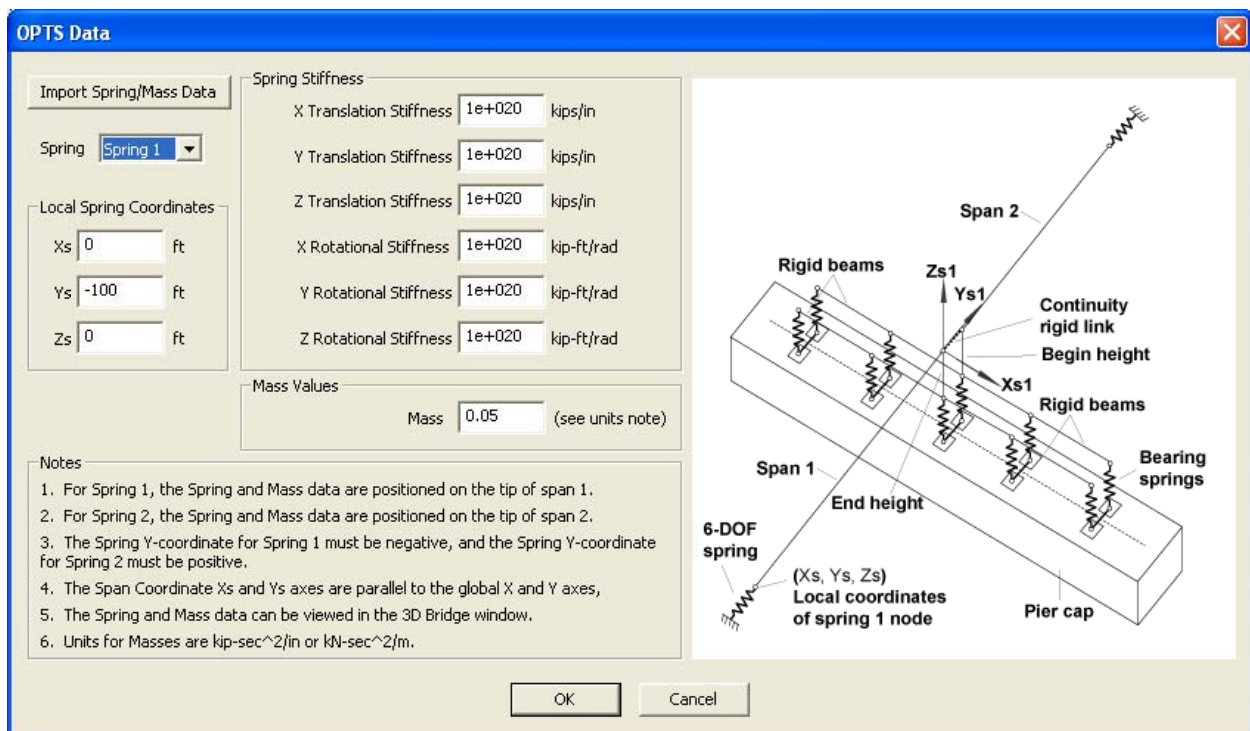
OPTS Data

Import Spring/Mass Data

Spring Spring 1

Local Spring Coordinates

Xs 0 ft

Ys -100 ft

Zs 0 ft

Spring Stiffness

X Translation Stiffness 1e+020 kips/in

Y Translation Stiffness 1e+020 kips/in

Z Translation Stiffness 1e+020 kips/in

X Rotational Stiffness 1e+020 kip-ft/rad

Y Rotational Stiffness 1e+020 kip-ft/rad

Z Rotational Stiffness 1e+020 kip-ft/rad

Mass Values

Mass 0.05 (see units note)

Notes

1. For Spring 1, the Spring and Mass data are positioned on the tip of span 1.

2. For Spring 2, the Spring and Mass data are positioned on the tip of span 2.

3. The Spring Y-coordinate for Spring 1 must be negative, and the Spring Y-coordinate for Spring 2 must be positive.

4. The Span Coordinate Xs and Ys axes are parallel to the global X and Y axes,

5. The Spring and Mass data can be viewed in the 3D Bridge window.

6. Units for Masses are kip-sec^2/in or kN-sec^2/m.

Span 2

Rigid beams

Zs1

Ys1

Continuity rigid link

Begin height

Xs1

Rigid beams

Bearing springs

Span 1

End height

6-DOF spring

(Xs, Ys, Zs) Local coordinates of spring 1 node

Pier cap

OK

Cancel